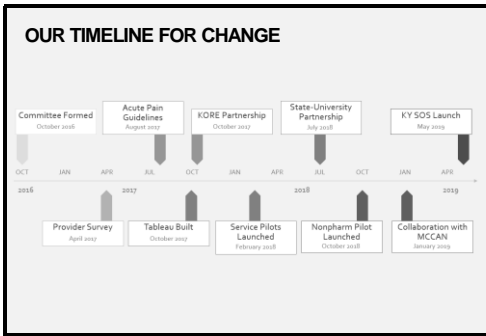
OUR TIMELINE FOR CHANGE

Committee Formed
October 2016

Acute Pain Guidelines
August 2017

KORE Partnership
October 2017

State-University Partnership
July 2018

KY SOS Launch
May 2019

OCT JAN APR JUL OCT JAN APR JUL OCT JAN APR

2016 2017 2018 2019

Provider Survey
April 2017

Tableau Built
October 2017

Service Pilots Launched
February 2018

Nonpharm Pilot Launched
October 2018

Collaboration with MCCAN
January 2019